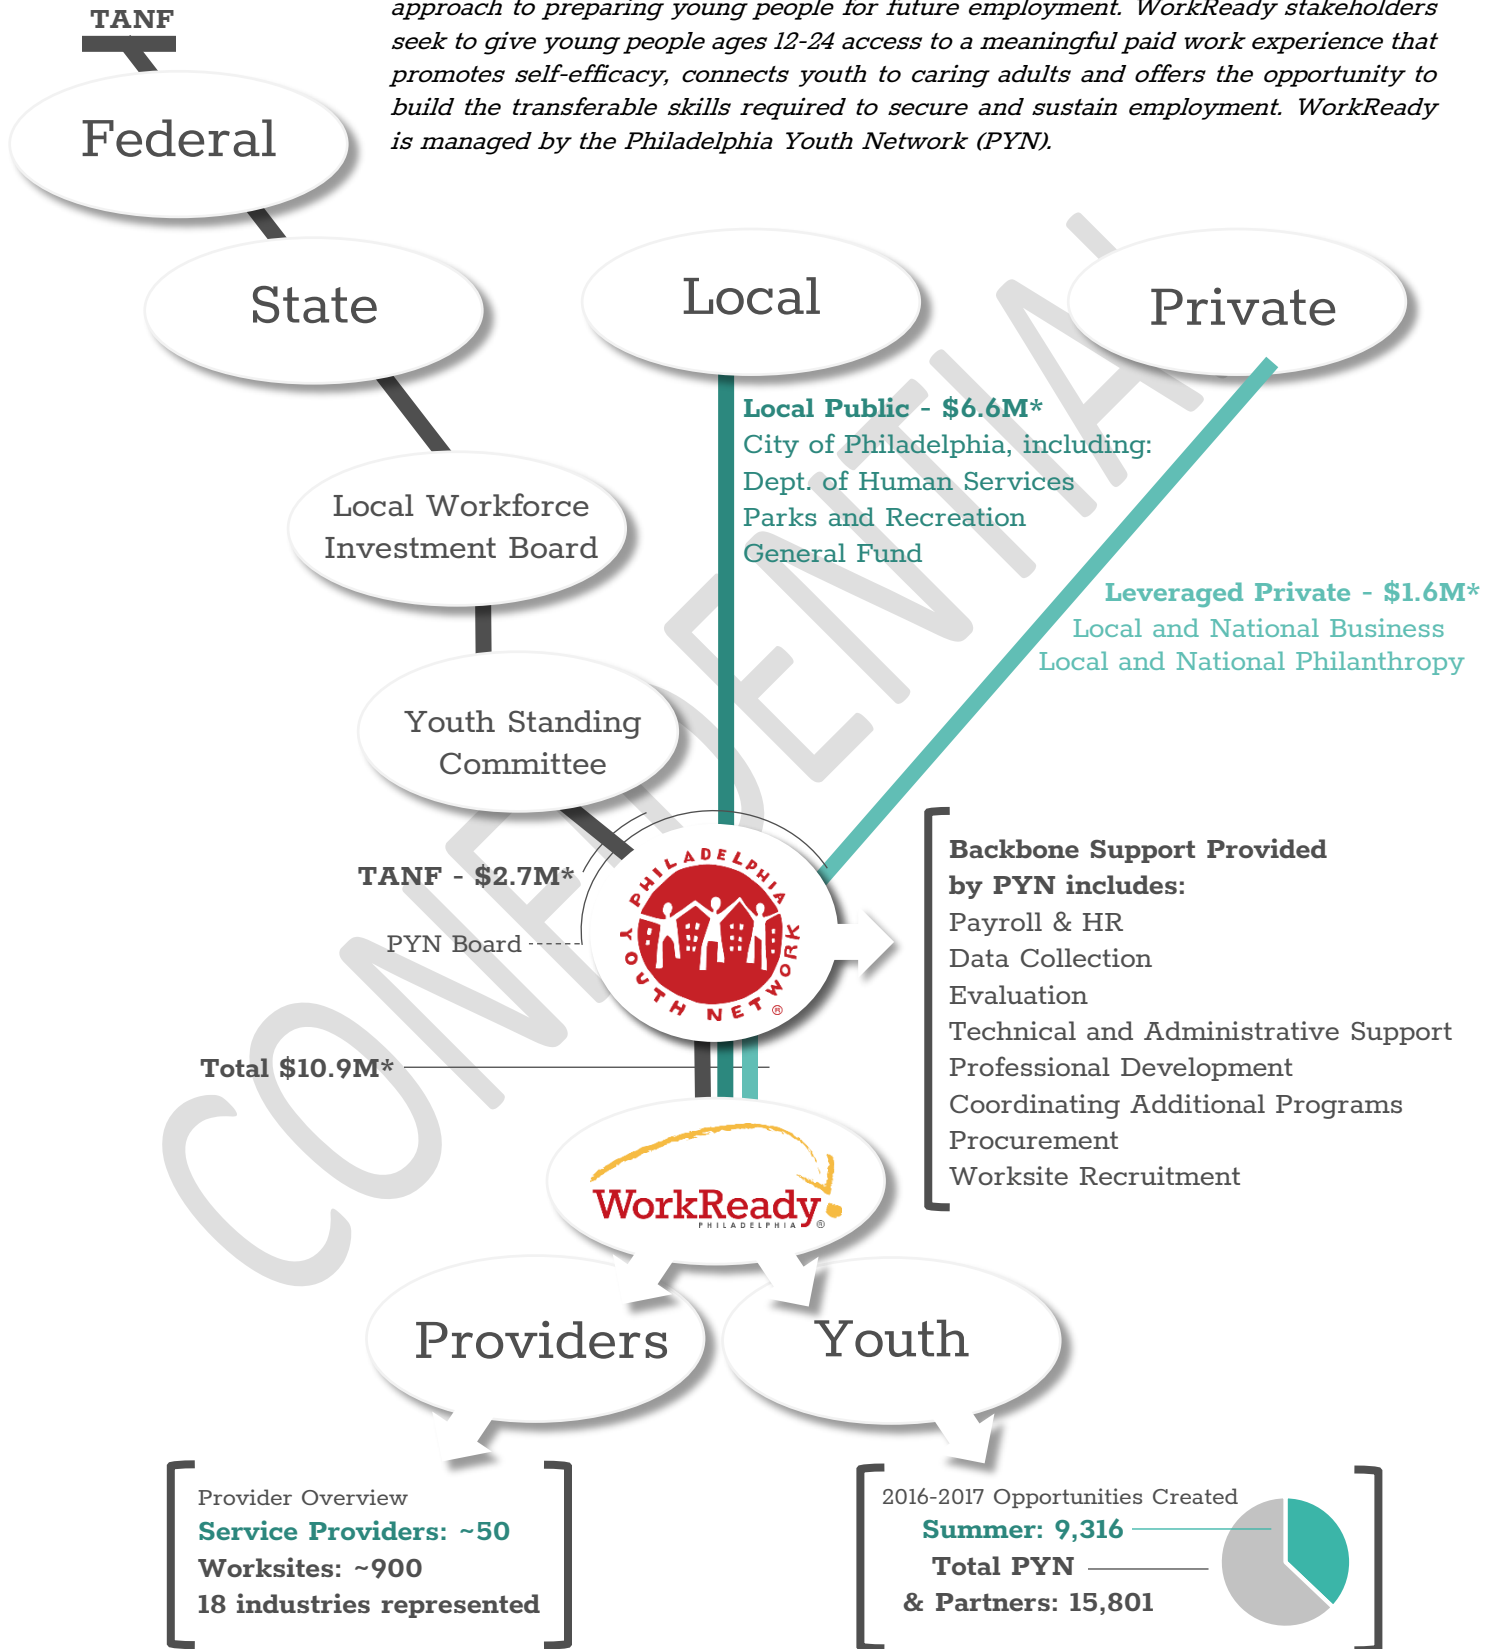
TANF

approach to preparing young people for future employment. WorkReady stakeholders seek to give young people ages 12-24 access to a meaningful paid work experience that promotes self-efficacy, connects youth to caring adults and offers the opportunity to build the transferable skills required to secure and sustain employment. WorkReady is managed by the Philadelphia Youth Network (PYN).

Federal

State

Local

Private

CONFIDENTIAL

Local Public - $6.6M*
City of Philadelphia, including:
Dept. of Human Services
Parks and Recreation
General Fund

Local Workforce Investment Board

Leveraged Private - $1.6M*
Local and National Business
Local and National Philanthropy

Youth Standing Committee

TANF - $2.7M*

PYN Board

PHILADELPHIA YOUTH NETWORK

Backbone Support Provided by PYN includes:
Payroll & HR
Data Collection
Evaluation
Technical and Administrative Support
Professional Development
Coordinating Additional Programs
Procurement
Worksite Recruitment

Total $10.9M*

WorkReady PHILADELPHIA

Providers

Youth

Provider Overview
Service Providers: ~50
Worksites: ~900
18 industries represented

2016-2017 Opportunities Created
Summer: 9,316
Total PYN & Partners: 15,801